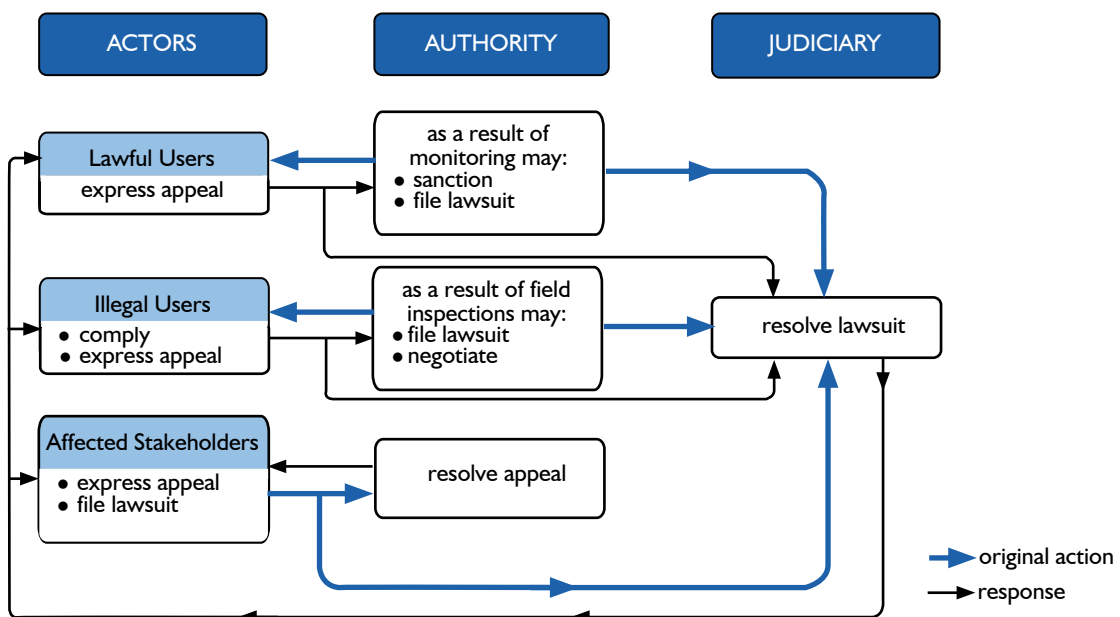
ACTORS

AUTHORITY

JUDICIARY

Lawful Users
express appeal

as a result of monitoring may:
• sanction
• file lawsuit

Illegal Users
• comply
• express appeal

as a result of field inspections may:
• file lawsuit
• negotiate

resolve lawsuit

Affected Stakeholders
• express appeal
• file lawsuit

resolve appeal

original action
response